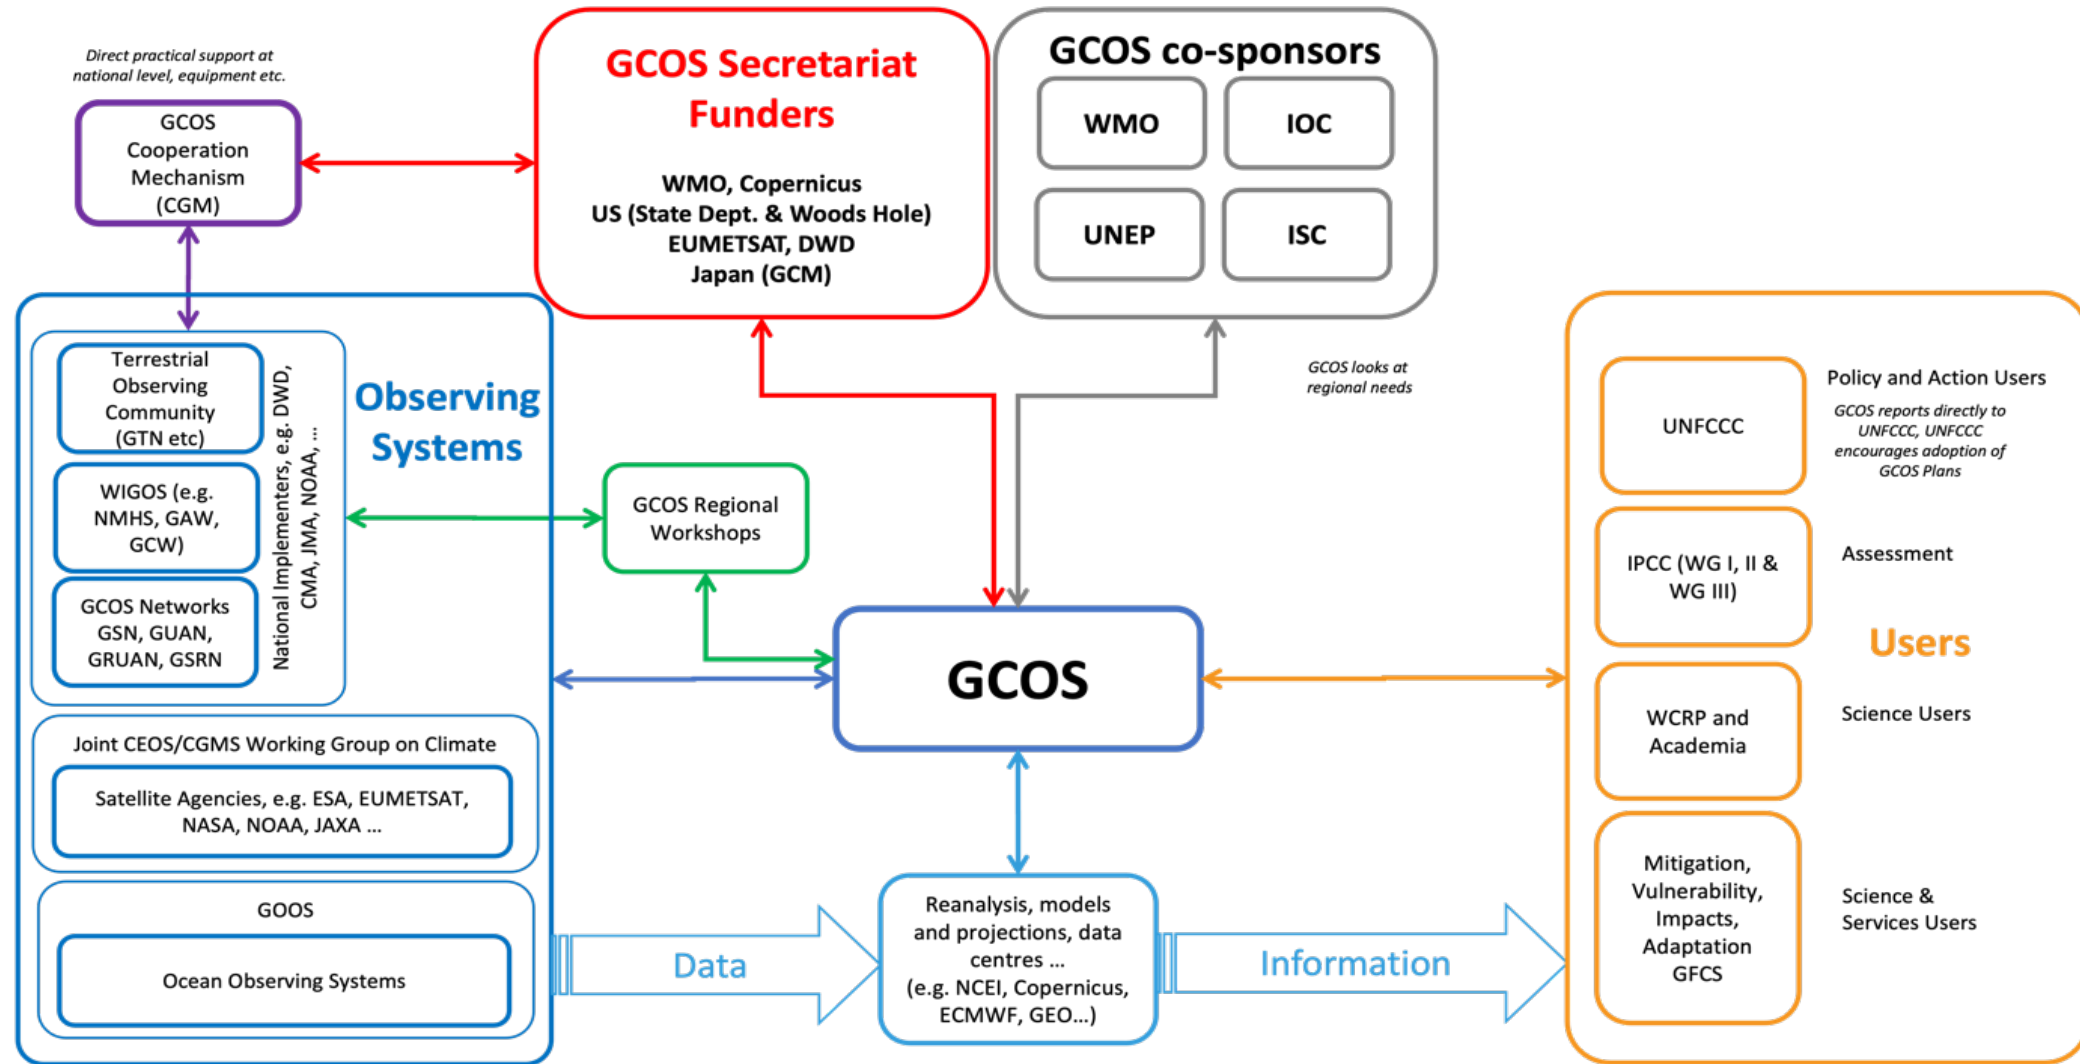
Direct practical support at national level, equipment etc.

GCOS Cooperation Mechanism (CGM)

GCOS Secretariat Funders

WMO, Copernicus
US (State Dept. & Woods Hole)
EUMETSAT, DWD
Japan (GCM)

GCOS co-sponsors

WMO

IOC

UNEP

ISC

Terrestrial Observing Community (GTN etc)

WIGOS (e.g. NMHS, GAW, GCW)

GCOS Networks GSN, GUAN, GRUAN, GSRN

National Implementers, e.g. DWD, CMA, JMA, NOAA, ...

Observing Systems

GCOS Regional Workshops

GCOS looks at regional needs

Policy and Action Users

UNFCCC

GCOS reports directly to UNFCCC, UNFCCC encourages adoption of GCOS Plans

IPCC (WG I, II & WG III)

Assessment

Users

GCOS

WCRP and Academia

Science Users

Joint CEOS/CGMS Working Group on Climate

Satellite Agencies, e.g. ESA, EUMETSAT, NASA, NOAA, JAXA ...

GOOS

Ocean Observing Systems

Data

Reanalysis, models and projections, data centres ... (e.g. NCEI, Copernicus, ECMWF, GEO...)

Information

Mitigation, Vulnerability, Impacts, Adaptation GFCS

Science & Services Users